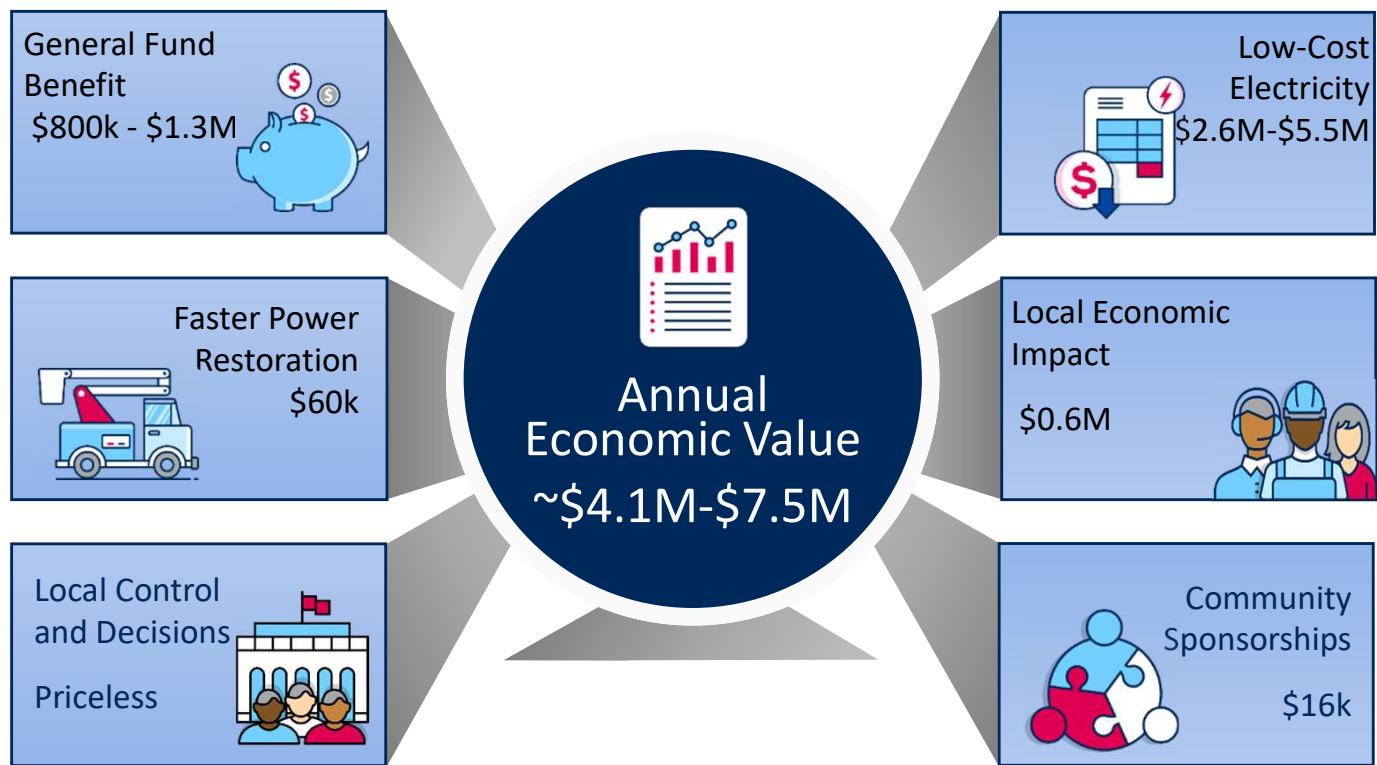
General Fund Benefit
$800k - $1.3M

Faster Power Restoration
$60k

Local Control and Decisions
Priceless

Annual Economic Value
~$4.1M-$7.5M

Low-Cost Electricity
$2.6M-$5.5M

Local Economic Impact
$0.6M

Community Sponsorships
$16k